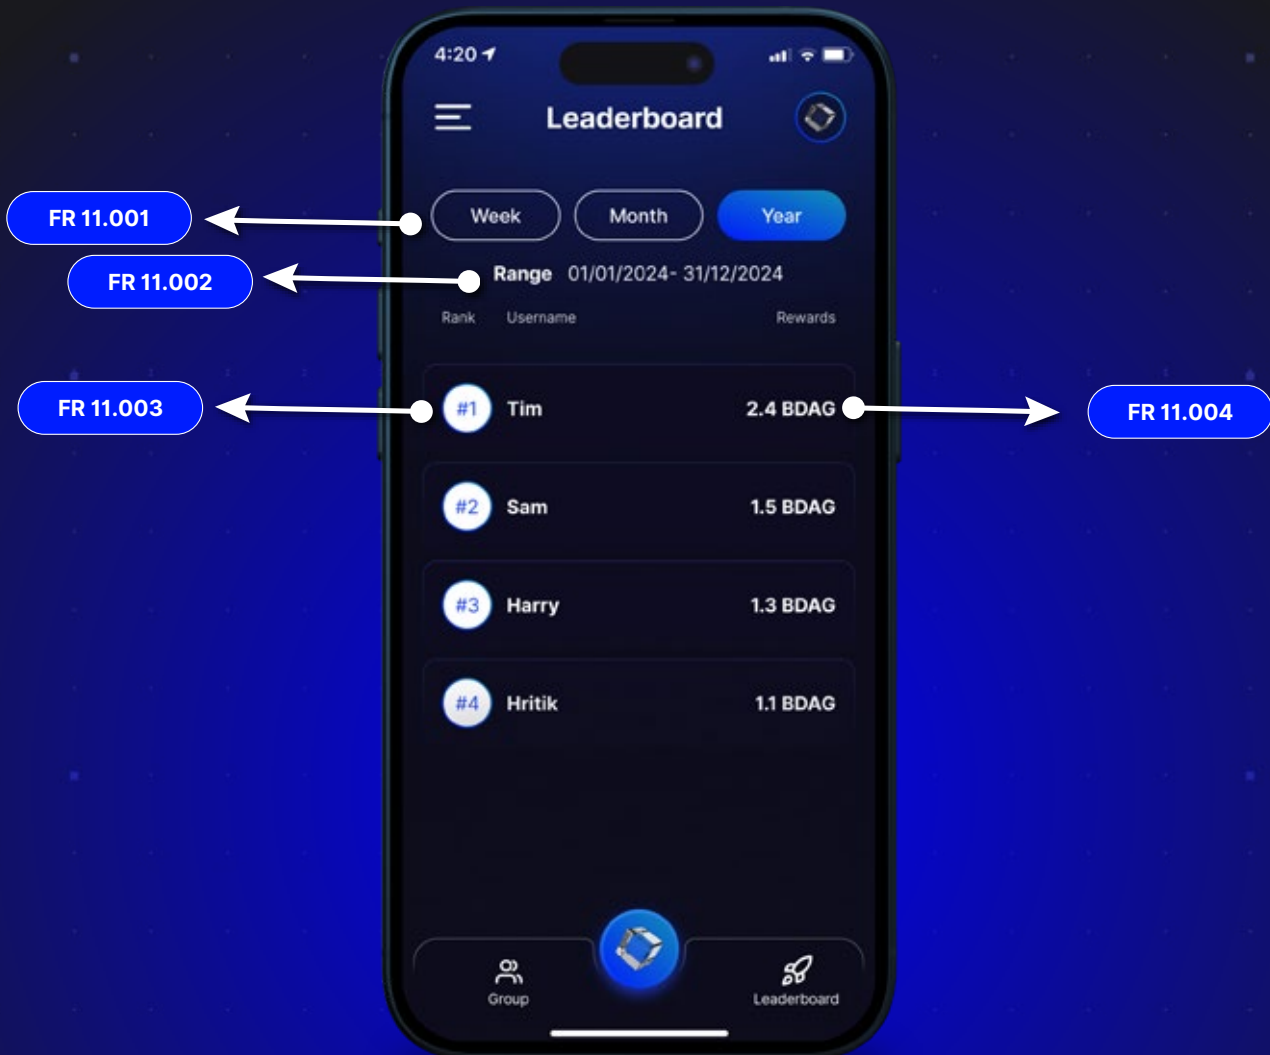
4:20

Leaderboard

FR 11.001

Week Month Year

FR 11.002

Range 01/01/2024- 31/12/2024

Rank Username Rewards

FR 11.003

#1 Tim 2.4 BDAG

FR 11.004

#2 Sam 1.5 BDAG

#3 Harry 1.3 BDAG

#4 Hritik 1.1 BDAG

Group

Leaderboard